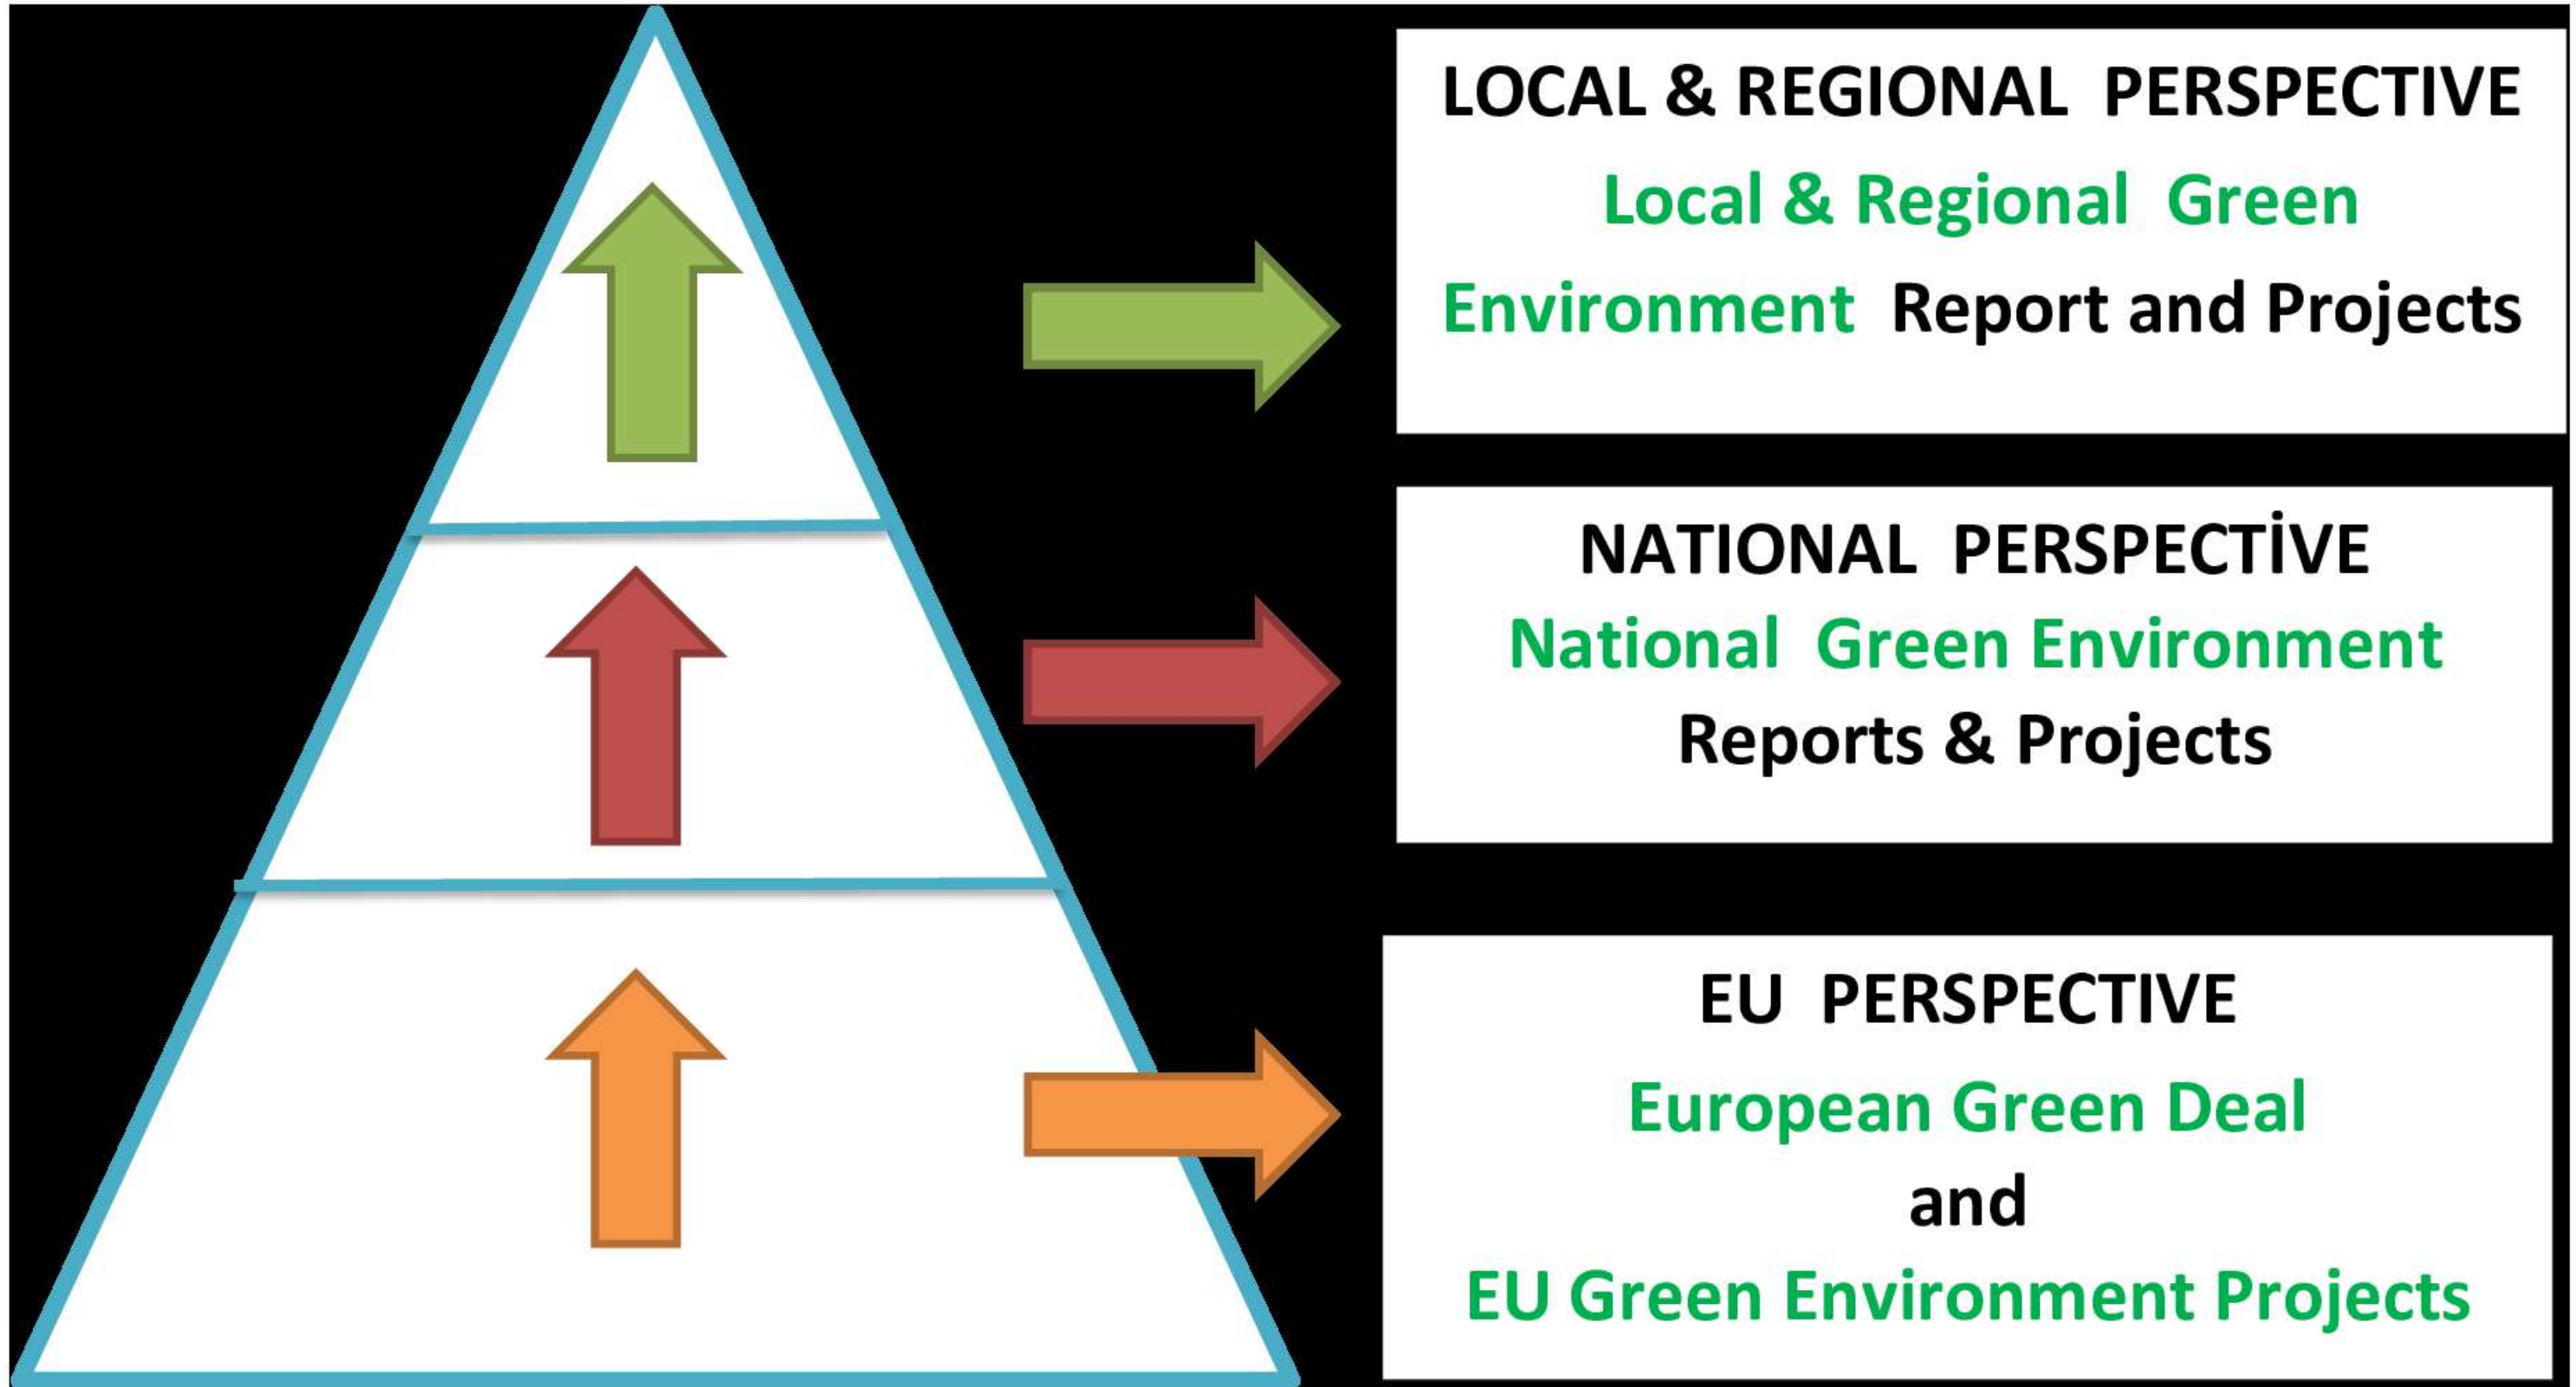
LOCAL & REGIONAL PERSPECTIVE
Local & Regional Green Environment Report and Projects

NATIONAL PERSPECTİVE
National Green Environment Reports & Projects

EU PERSPECTIVE
European Green Deal
and
EU Green Environment Projects